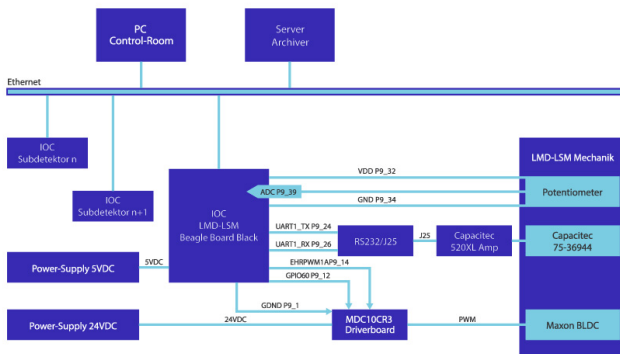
PC
Control-Room

Server
Archiver

Ethernet

IOC
Subdetektor n

IOC
Subdetektor n+1

IOC
LMD-LSM
Beagle Board Black

LMD-LSM Mechanik

VDD P9_32

ADC P9_39

GND P9_34

Potentiometer

UART1_TX P9_24

UART1_RX P9_26

RS232/J25

J25

Capacitec
520XL Amp

Capacitec
75-36944

Power-Supply 5VDC

5VDC

EHRPWM1AP9_14

GPIO60 P9_12

GDND P9_1

Power-Supply 24VDC

24VDC

MDC10CR3
Driverboard

PWM

Maxon BLDC